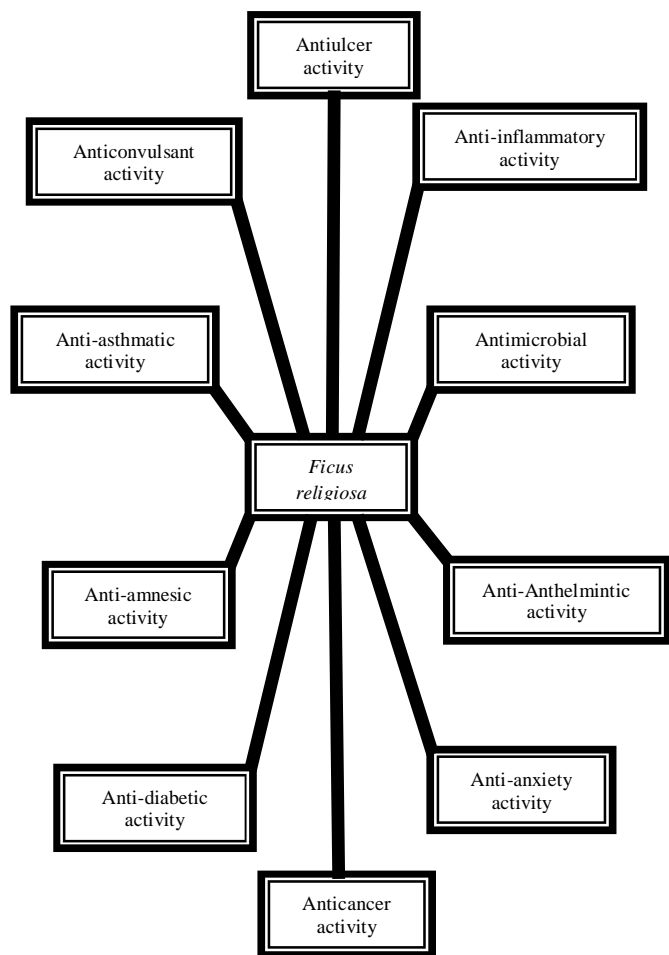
Antiulcer activity

Anticonvulsant activity

Anti-inflammatory activity

Anti-asthmatic activity

Antimicrobial activity

Ficus religiosa

Anti-amnesic activity

Anti-Anthelmintic activity

Anti-anxiety activity

Anti-diabetic activity

Anticancer activity